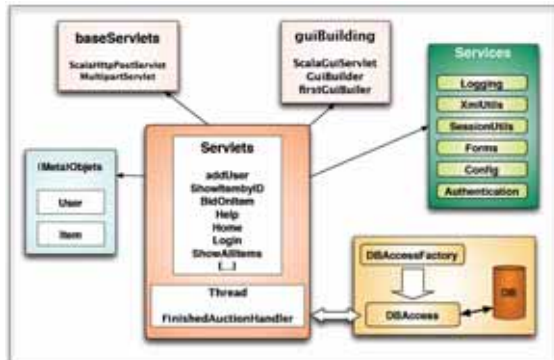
baseServlets

ScalaHttpPostServlet
MultipartServlet

guiBuilding

ScalaGuiServlet
GuiBuilder
firstGuiBuiler

Services

Logging
XmlUtils
SessionUtils
Forms
Config
Authentication

(Meta)Objets

User
Item

Servlets

addUser
ShowItembyID
BidOnItem
Help
Home
Login
ShowAllItems
[...]

Thread

FinishedAuctionHandler

DBAccessFactory

DBAccess

DB